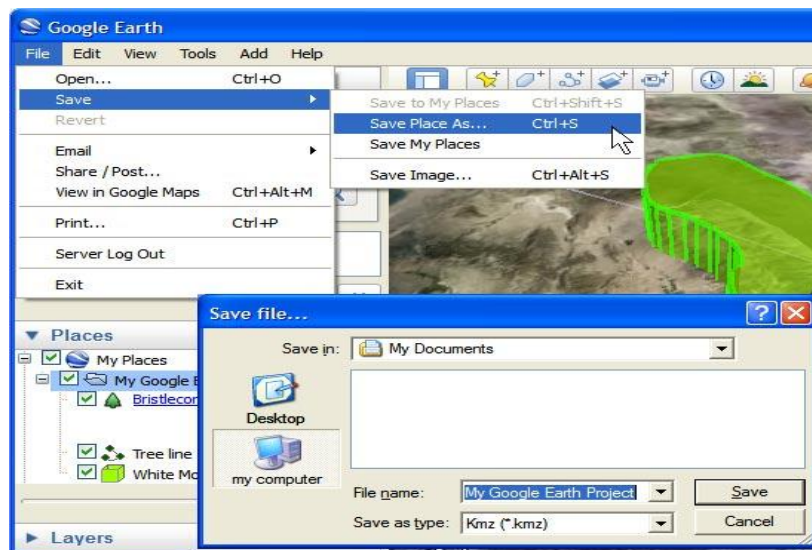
Google Earth

File Edit View Tools Add Help

Open... Ctrl+O
Save
Revert
Email
Share / Post...
View in Google Maps Ctrl+Alt+M
Print... Ctrl+P
Server Log Out
Exit

Save to My Places Ctrl+Shift+S
Save Place As... Ctrl+S
Save My Places
Save Image... Ctrl+Alt+S

Places
My Places
My Google E
Bristlecor
Tree line
White Mo

Layers

Save file...
Save in: My Documents
Desktop
my computer
File name: My Google Earth Project
Save as type: Kmz (*.kmz)
Save
Cancel